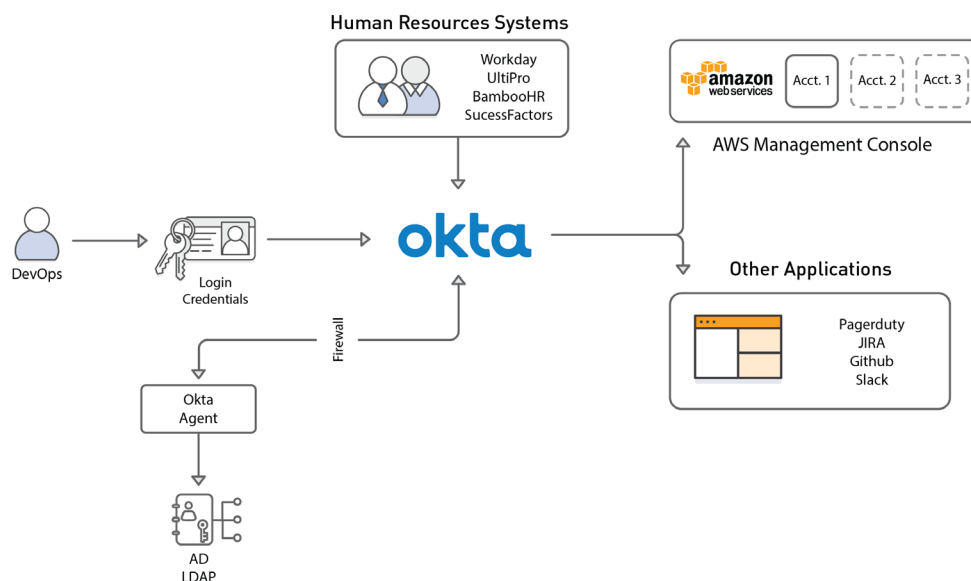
Human Resources Systems

Workday
UltiPro
BambooHR
SucessFactors

amazon
webservices

Acct. 1

Acct. 2

Acct. 3

AWS Management Console

DevOps

Login
Credentials

okta

Other Applications

Pagerduty
JIRA
Github
Slack

Firewall

Okta
Agent

AD
LDAP